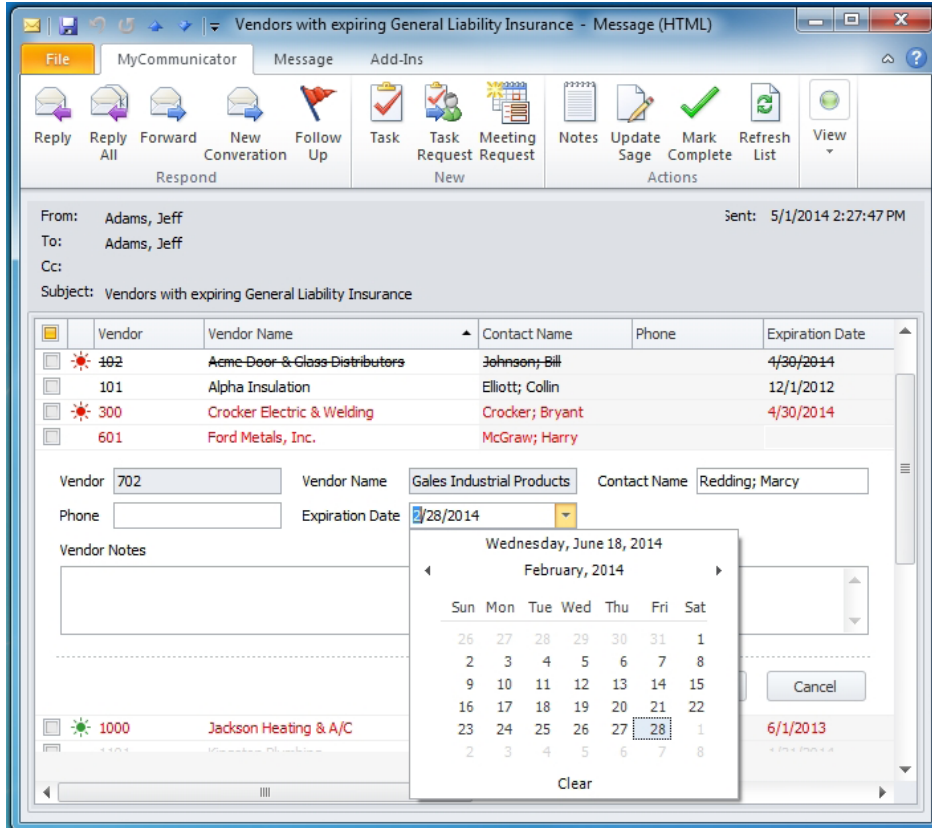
Vendors with expiring General Liability Insurance - Message (HTML)

File | MyCommunicator | Message | Add-Ins

Reply | Reply All | Forward | New Converation | Follow Up
Respond

Task | Task Request | Meeting Request
New

Notes | Update Sage | Mark Complete | Refresh List
Actions

View

From: Adams, Jeff
To: Adams, Jeff
Cc:
Subject: Vendors with expiring General Liability Insurance

Sent: 5/1/2014 2:27:47 PM

| | | Vendor | Vendor Name | Contact Name | Phone | Expiration Date |
|---|---|---|---|---|---|---|
| | | ~~102~~ | ~~Acme Door & Glass Distributors~~ | ~~Johnson; Bill~~ | | ~~4/30/2014~~ |
| | | 101 | Alpha Insulation | Elliott; Collin | | 12/1/2012 |
| | | 300 | Crocker Electric & Welding | Crocker; Bryant | | 4/30/2014 |
| | | 601 | Ford Metals, Inc. | McGraw; Harry | | |

Vendor 702
Vendor Name Gales Industrial Products
Contact Name Redding; Marcy
Phone
Expiration Date 2/28/2014
Vendor Notes

Wednesday, June 18, 2014
February, 2014

| Sun | Mon | Tue | Wed | Thu | Fri | Sat |
|---|---|---|---|---|---|---|
| 26 | 27 | 28 | 29 | 30 | 31 | 1 |
| 2 | 3 | 4 | 5 | 6 | 7 | 8 |
| 9 | 10 | 11 | 12 | 13 | 14 | 15 |
| 16 | 17 | 18 | 19 | 20 | 21 | 22 |
| 23 | 24 | 25 | 26 | 27 | 28 | 1 |
| 2 | 3 | 4 | 5 | 6 | 7 | 8 |

Clear

Cancel

| | | 1000 | Jackson Heating & A/C | | | 6/1/2013 |
|---|---|---|---|---|---|---|
| | | 1101 | Kingston Plumbing | | | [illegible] |